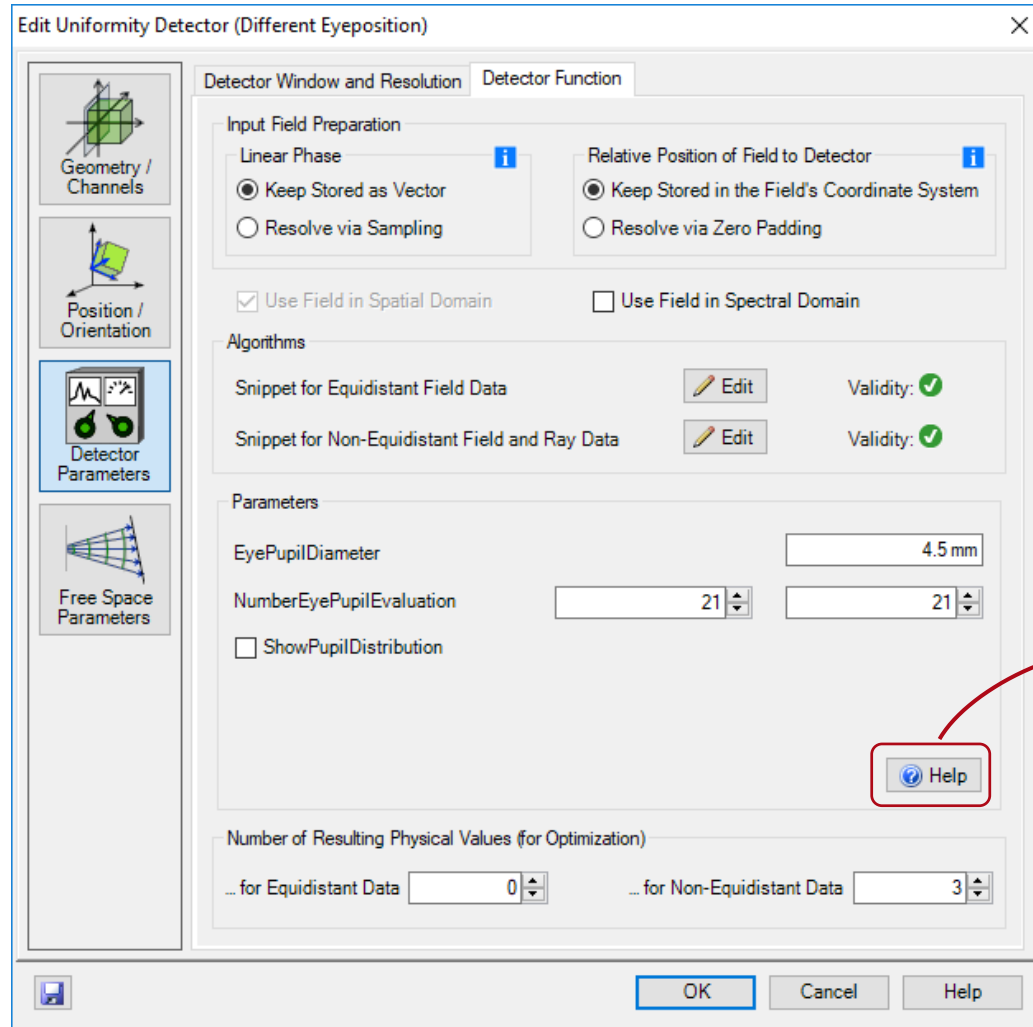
Edit Uniformity Detector (Different Eyeposition)

Geometry / Channels

Position / Orientation

Detector Parameters

Free Space Parameters

Detector Window and Resolution | Detector Function

Input Field Preparation

Linear Phase
Keep Stored as Vector
Resolve via Sampling

Relative Position of Field to Detector
Keep Stored in the Field's Coordinate System
Resolve via Zero Padding

Use Field in Spatial Domain
Use Field in Spectral Domain

Algorithms

Snippet for Equidistant Field Data
Edit
Validity:

Snippet for Non-Equidistant Field and Ray Data
Edit
Validity:

Parameters

EyePupilDiameter
4.5 mm

NumberEyePupilEvaluation
21
21

ShowPupilDistribution

Help

Number of Resulting Physical Values (for Optimization)

... for Equidistant Data
0
... for Non-Equidistant Data
3

OK
Cancel
Help